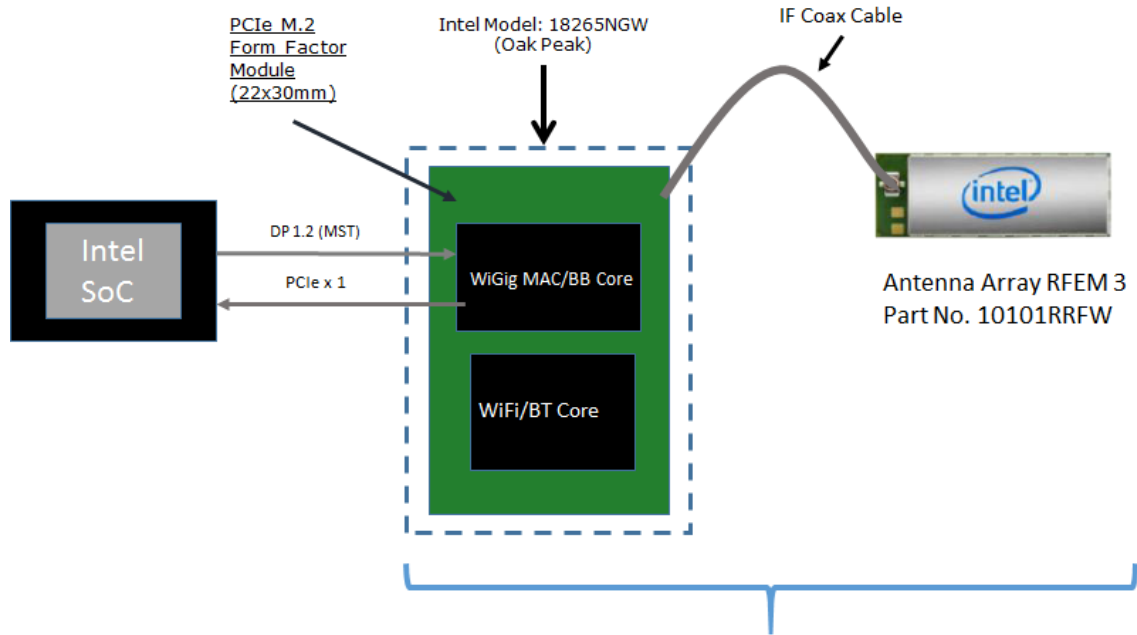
PCIe M.2 Form Factor Module (22x30mm)

Intel Model: 18265NGW (Oak Peak)

IF Coax Cable

intel

Intel SoC

DP 1.2 (MST)

PCIe x 1

WiGig MAC/BB Core

WiFi/BT Core

Antenna Array RFEM 3
Part No. 10101RRFW